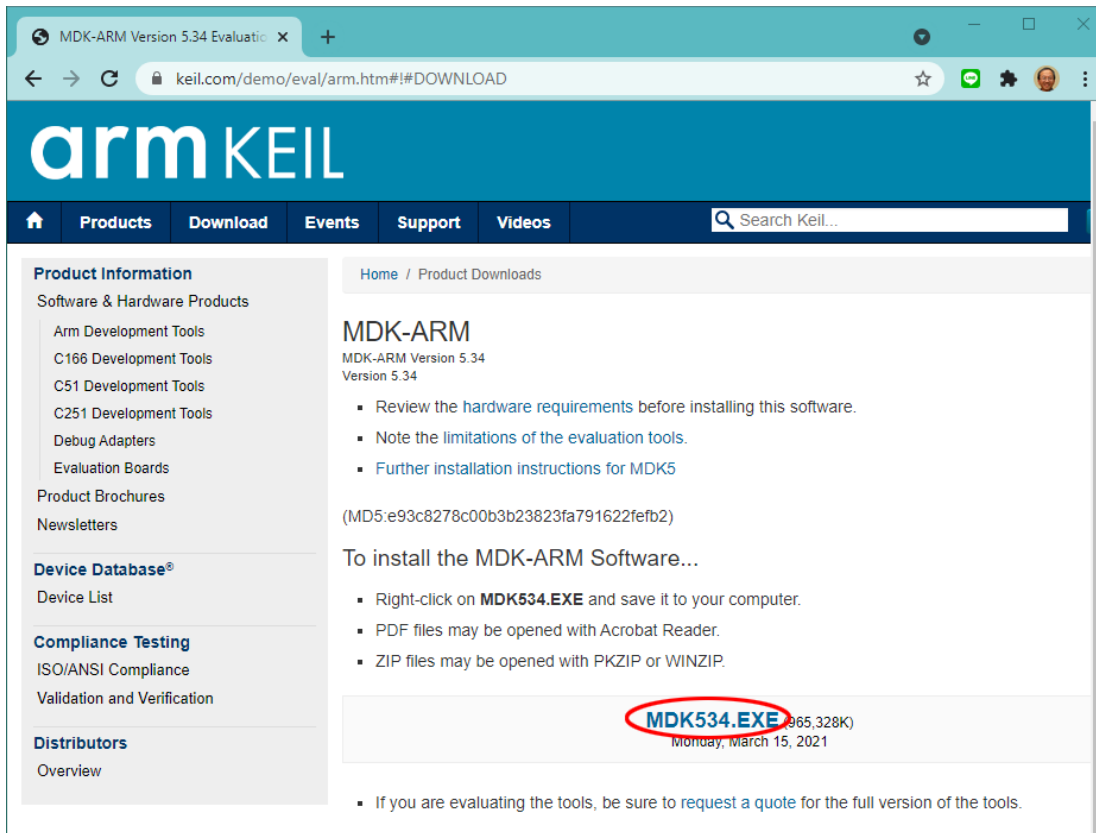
MDK-ARM Version 5.34 Evaluatio ×
+

keil.com/demo/eval/arm.htm#!#DOWNLOAD

arm KEIL

Products Download Events Support Videos
Search Keil...

Product Information
Software & Hardware Products
Arm Development Tools
C166 Development Tools
C51 Development Tools
C251 Development Tools
Debug Adapters
Evaluation Boards
Product Brochures
Newsletters

Device Database®
Device List

Compliance Testing
ISO/ANSI Compliance
Validation and Verification

Distributors
Overview

Home / Product Downloads

MDK-ARM
MDK-ARM Version 5.34
Version 5.34

- Review the hardware requirements before installing this software.
- Note the limitations of the evaluation tools.
- Further installation instructions for MDK5

(MD5:e93c8278c00b3b23823fa791622fefb2)

To install the MDK-ARM Software...

- Right-click on **MDK534.EXE** and save it to your computer.
- PDF files may be opened with Acrobat Reader.
- ZIP files may be opened with PKZIP or WINZIP.

MDK534.EXE (965,328K)
Monday, March 15, 2021

- If you are evaluating the tools, be sure to request a quote for the full version of the tools.